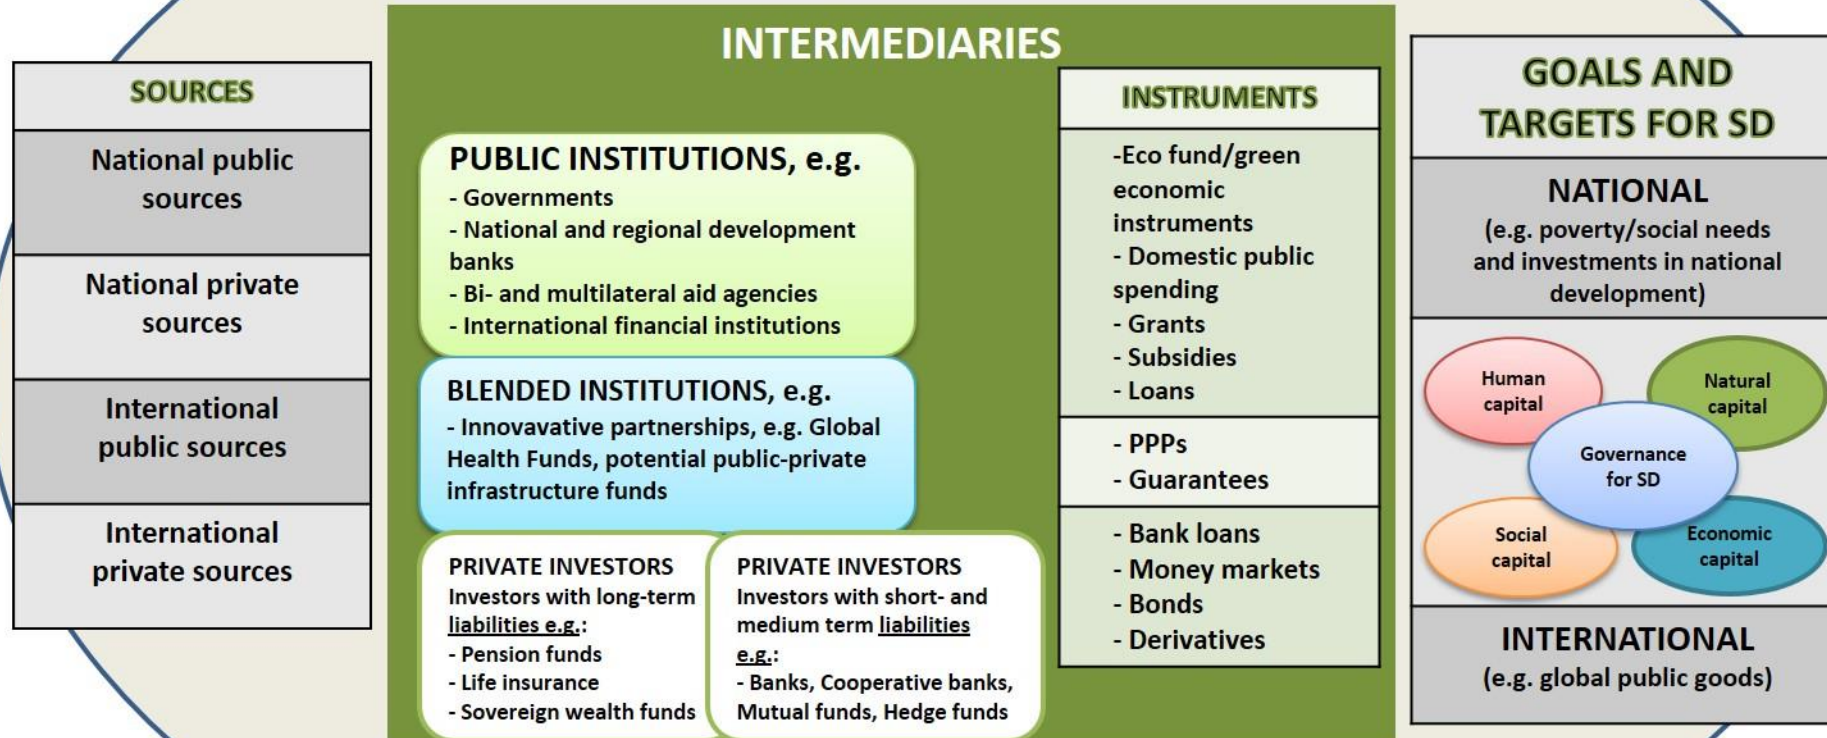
SOURCES

National public sources

National private sources

International public sources

International private sources

INTERMEDIARIES

PUBLIC INSTITUTIONS, e.g.
- Governments
- National and regional development banks
- Bi- and multilateral aid agencies
- International financial institutions

BLENDED INSTITUTIONS, e.g.
- Innovavative partnerships, e.g. Global Health Funds, potential public-private infrastructure funds

PRIVATE INVESTORS
Investors with long-term liabilities e.g.:
- Pension funds
- Life insurance
- Sovereign wealth funds

PRIVATE INVESTORS
Investors with short- and medium term liabilities e.g.:
- Banks, Cooperative banks, Mutual funds, Hedge funds

INSTRUMENTS

-Eco fund/green economic instruments
- Domestic public spending
- Grants
- Subsidies
- Loans

- PPPs
- Guarantees

- Bank loans
- Money markets
- Bonds
- Derivatives

GOALS AND TARGETS FOR SD

NATIONAL
(e.g. poverty/social needs and investments in national development)

Human capital

Natural capital

Governance for SD

Social capital

Economic capital

INTERNATIONAL
(e.g. global public goods)